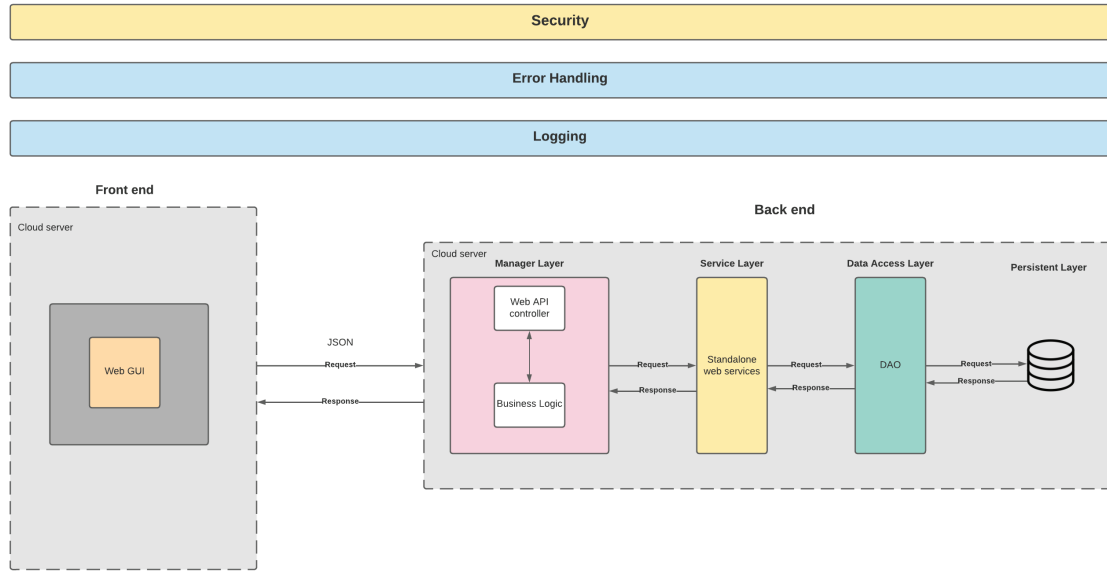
Security

Error Handling

Logging

Front end

Cloud server

Web GUI

JSON

Request

Response

Back end

Cloud server

Manager Layer

Web API controller

Business Logic

Request

Response

Service Layer

Standalone web services

Request

Response

Data Access Layer

DAO

Request

Response

Persistent Layer